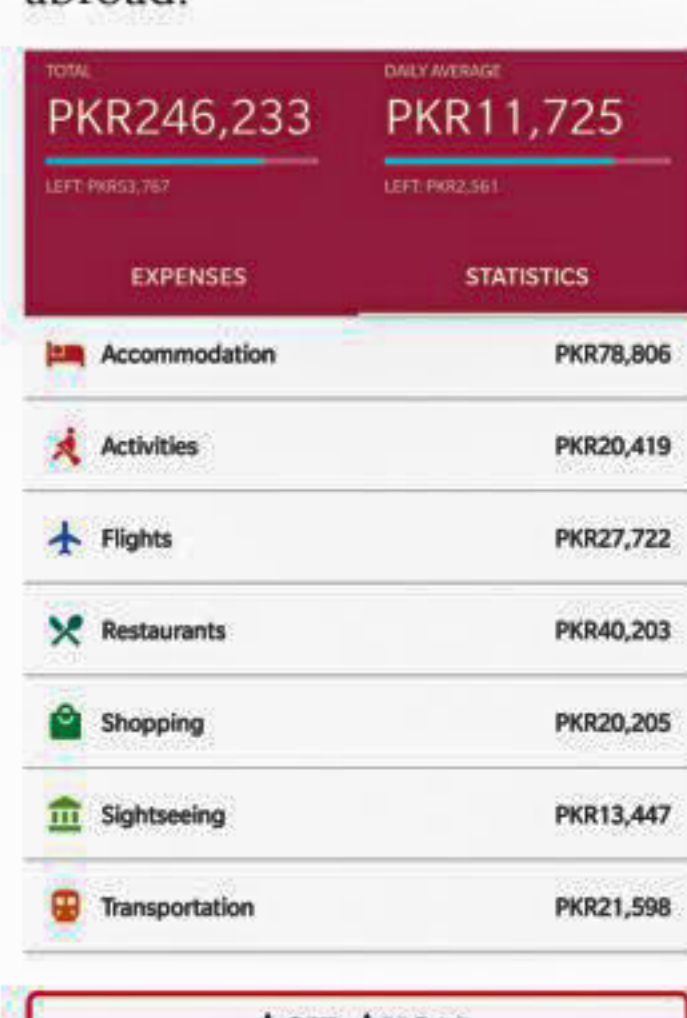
abroad.

TOTAL
PKR246,233
LEFT: PKR53,767

DAILY AVERAGE
PKR11,725
LEFT: PKR2,561

EXPENSES
STATISTICS

| Accommodation | PKR78,806 |
|---|---|
| Activities | PKR20,419 |
| Flights | PKR27,722 |
| Restaurants | PKR40,203 |
| Shopping | PKR20,205 |
| Sightseeing | PKR13,447 |
| Transportation | PKR21,598 |

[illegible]